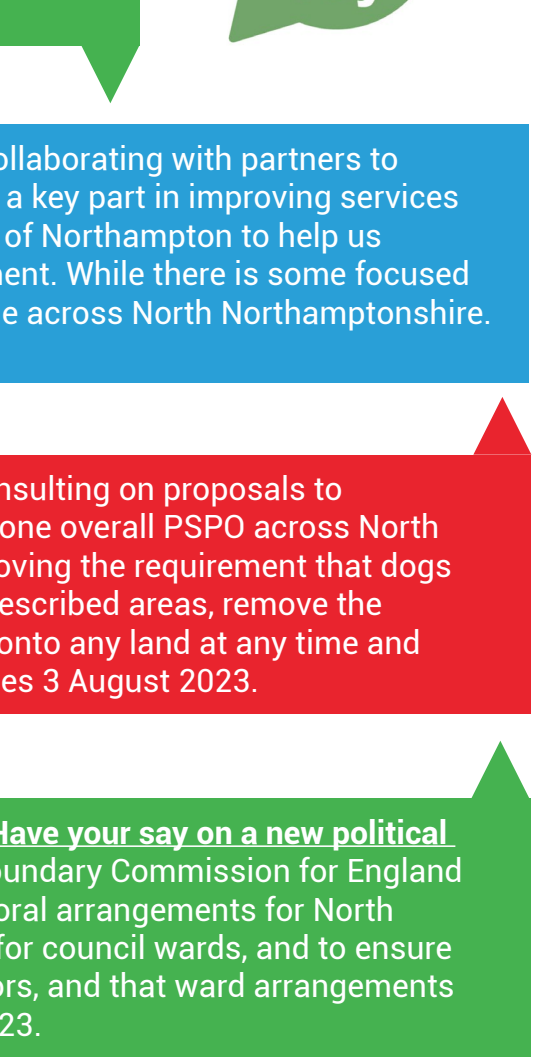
ollaborating with partners to a key part in improving services of Northampton to help us nent. While there is some focused e across North Northamptonshire.

nsulting on proposals to one overall PSPO across North oving the requirement that dogs escribed areas, remove the onto any land at any time and es 3 August 2023.

Have your say on a new political oundary Commission for England oral arrangements for North for council wards, and to ensure ors, and that ward arrangements 23.